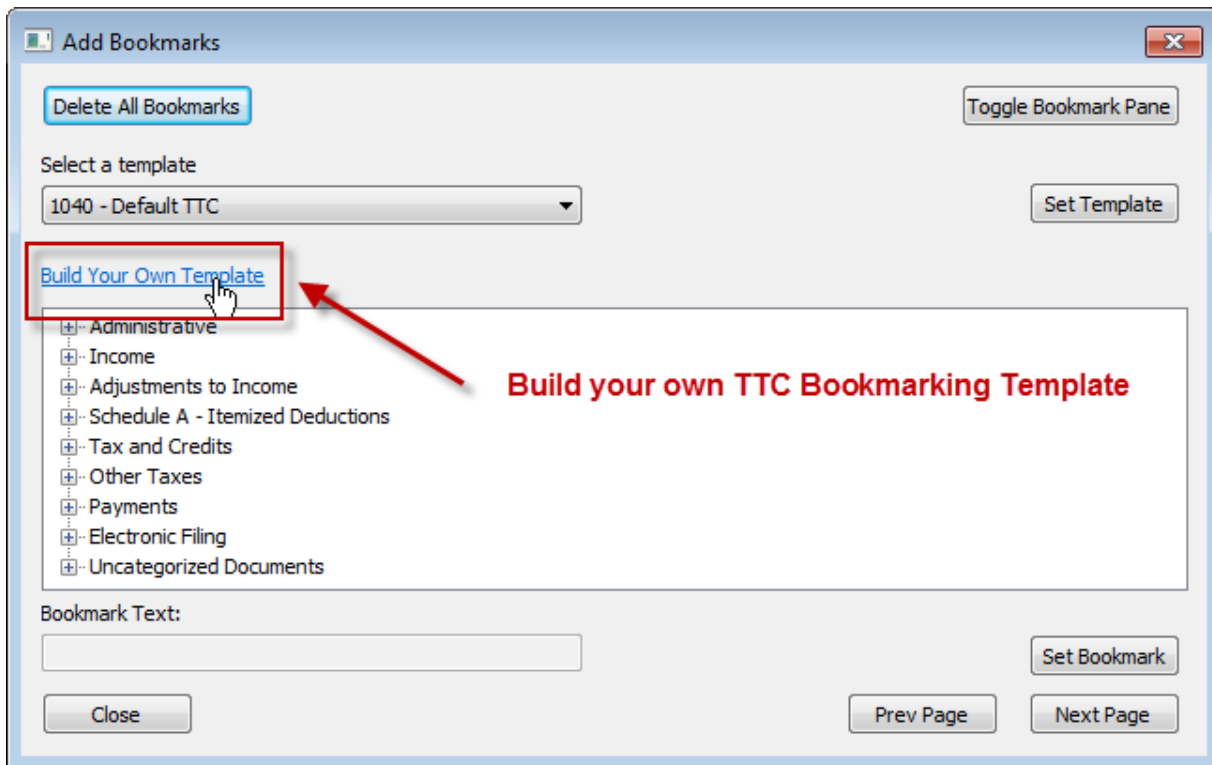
Add Bookmarks

Delete All Bookmarks

Toggle Bookmark Pane

Select a template

1040 - Default TTC

Set Template

Build Your Own Template

Build your own TTC Bookmarking Template

Administrative
Income
Adjustments to Income
Schedule A - Itemized Deductions
Tax and Credits
Other Taxes
Payments
Electronic Filing
Uncategorized Documents

Bookmark Text:

Set Bookmark

Close

Prev Page

Next Page